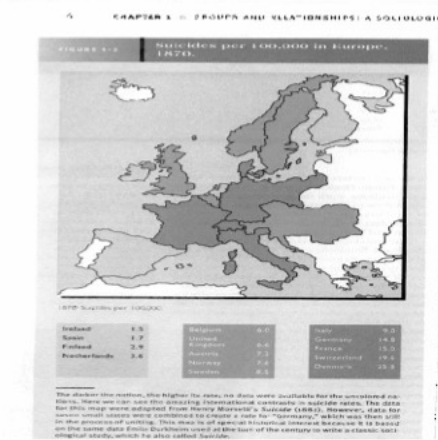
4 CHAPTER 1 ■ GROUPS AND RELATIONSHIPS: A SOCIOLOGI

FIGURE 1-1 Suicides per 100,000 in Europe, 1870.

1870 Suicides per 100,000

| | |
|---|---|
| Ireland | 1.5 |
| Spain | 1.7 |
| Finland | 2.9 |
| Netherlands | 3.6 |

| | |
|---|---|
| Belgium | 6.0 |
| United Kingdom | 6.6 |
| Austria | 7.2 |
| Norway | 7.4 |
| Sweden | 8.1 |

| | |
|---|---|
| Italy | 9.3 |
| Germany | 14.8 |
| France | 15.9 |
| Switzerland | 19.6 |
| Denmark | 25.3 |

The darker the nation, the higher its rate; no data were available for the uncolored nations. Here we can see the amazing international contrasts in suicide rates. The data for this map were adapted from Henry Morselli's Suicide (1882). However, data for seven small states were combined to create a rate for "Germany," which was then still in the process of unifying. This map is of special historical interest because it is based on the same data Emile Durkheim used at the turn of the century to write a classic sociological study, which he also called Suicide.